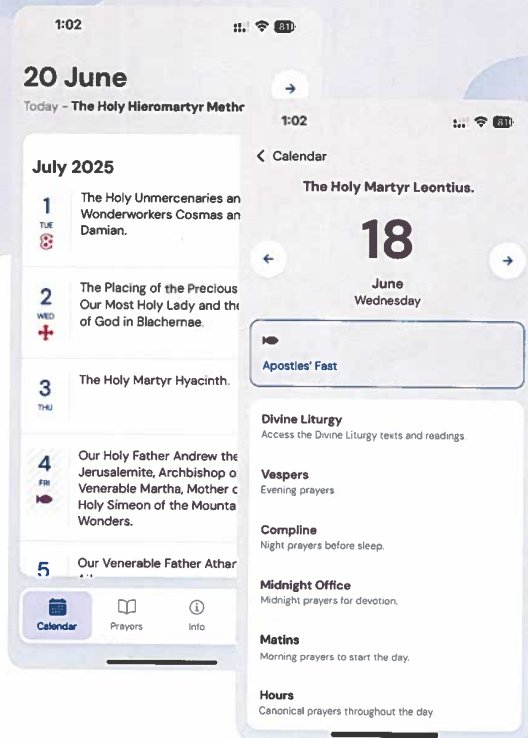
1:02

20 June

Today - The Holy Hieromartyr Metho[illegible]

July 2025

1 TUE
The Holy Unmercenaries an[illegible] Wonderworkers Cosmas an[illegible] Damian.

2 WED
The Placing of the Precious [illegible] Our Most Holy Lady and the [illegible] of God in Blachernae.

3 THU
The Holy Martyr Hyacinth.

4 FRI
Our Holy Father Andrew the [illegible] Jerusalemite, Archbishop o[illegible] Venerable Martha, Mother c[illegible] Holy Simeon of the Mounta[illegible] Wonders.

5
Our Venerable Father Athar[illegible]

Calendar Prayers Info

1:02

< Calendar

The Holy Martyr Leontius.

18

June
Wednesday

Apostles' Fast

Divine Liturgy
Access the Divine Liturgy texts and readings

Vespers
Evening prayers

Compline
Night prayers before sleep.

Midnight Office
Midnight prayers for devotion.

Matins
Morning prayers to start the day.

Hours
Canonical prayers throughout the day.